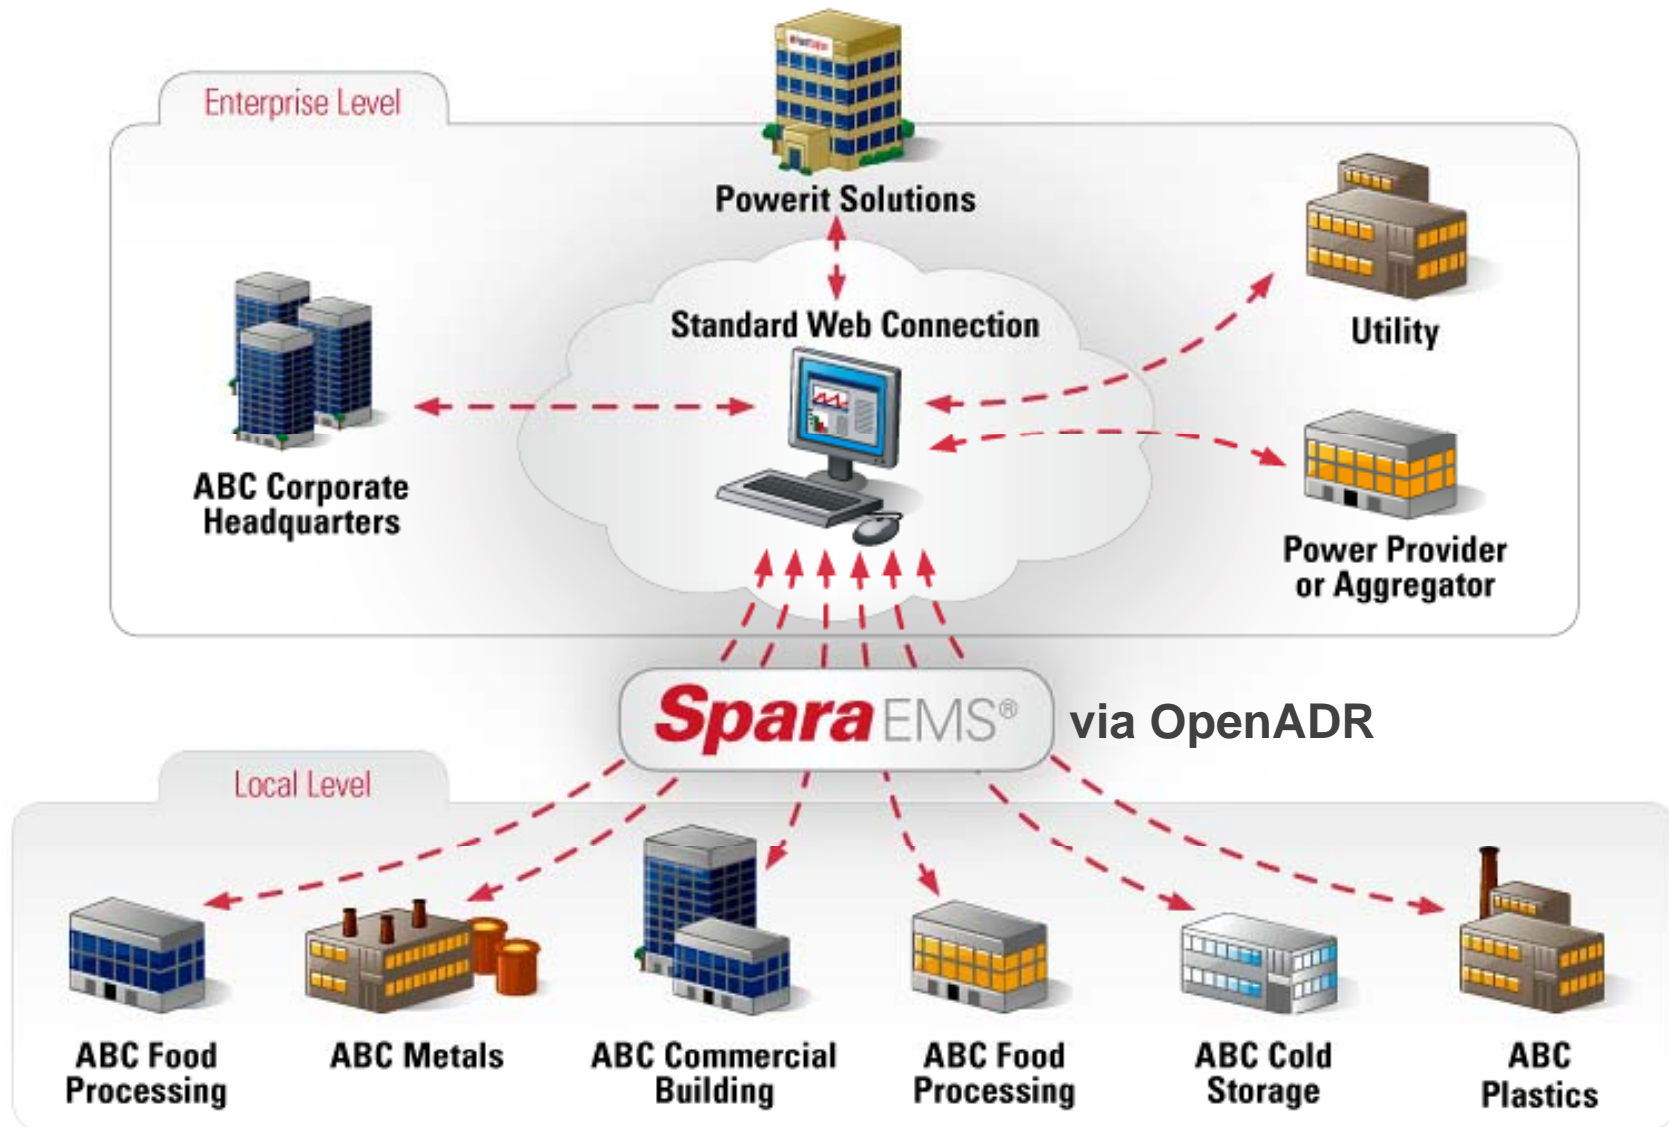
Enterprise Level

Powerit Solutions

Standard Web Connection

Utility

ABC Corporate Headquarters

Power Provider or Aggregator

SparaEMS® via OpenADR

Local Level

ABC Food Processing

ABC Metals

ABC Commercial Building

ABC Food Processing

ABC Cold Storage

ABC Plastics